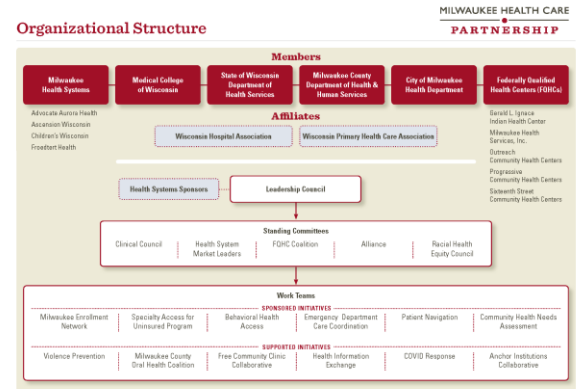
Organizational Structure

MILWAUKEE HEALTH CARE
PARTNERSHIP

Members

Milwaukee Health Systems

Medical College of Wisconsin

State of Wisconsin Department of Health Services

Milwaukee County Department of Health & Human Services

City of Milwaukee Health Department

Federally Qualified Health Centers (FQHCs)

Advocate Aurora Health
Ascension Wisconsin
Children's Wisconsin
Froedtert Health

Gerald L. Ignace Indian Health Center
Milwaukee Health Services, Inc.
Outreach Community Health Centers
Progressive Community Health Centers
Sixteenth Street Community Health Centers

Affiliates

Wisconsin Hospital Association

Wisconsin Primary Health Care Association

Health Systems Sponsors

Leadership Council

Standing Committees

Clinical Council

Health System Market Leaders

FQHC Coalition

Alliance

Racial Health Equity Council

Work Teams

SPONSORED INITIATIVES

Milwaukee Enrollment Network

Specialty Access for Uninsured Program

Behavioral Health Access

Emergency Department Care Coordination

Patient Navigation

Community Health Needs Assessment

SUPPORTED INITIATIVES

Violence Prevention

Milwaukee County Oral Health Coalition

Free Community Clinic Collaborative

Health Information Exchange

COVID Response

Anchor Institutions Collaborative